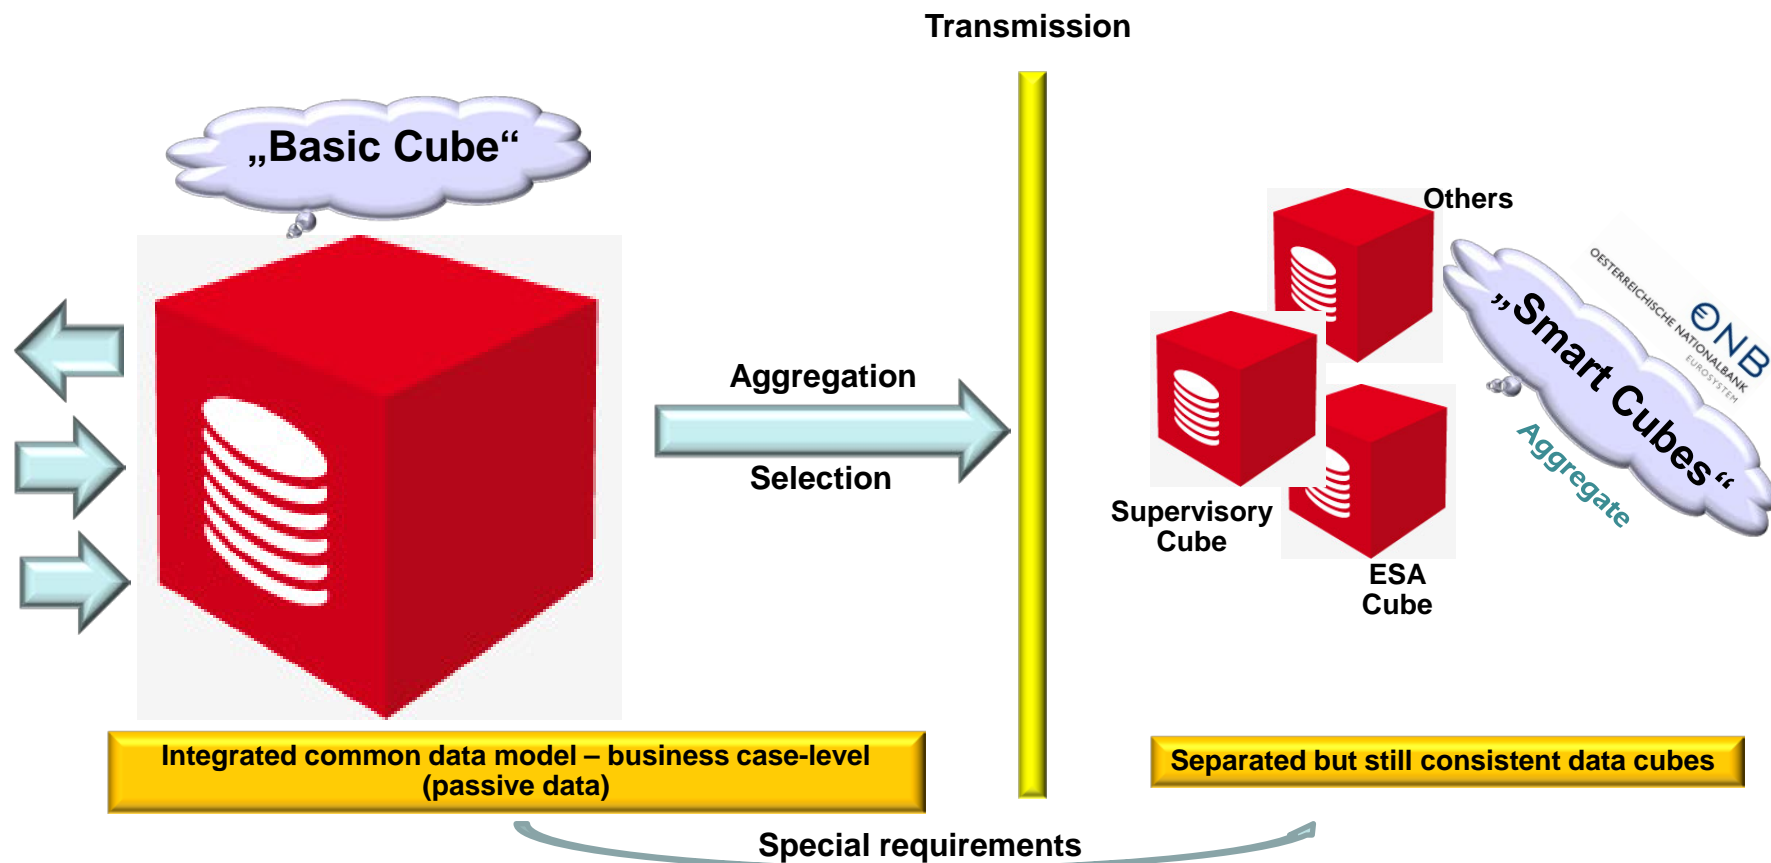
Transmission

„Basic Cube“

Aggregation

Selection

Others

„Smart Cubes“

Aggregate

OESTERREICHISCHE NATIONALBANK
EUROSYSTEM
ONB

Supervisory Cube

ESA Cube

Integrated common data model – business case-level (passive data)

Separated but still consistent data cubes

Special requirements